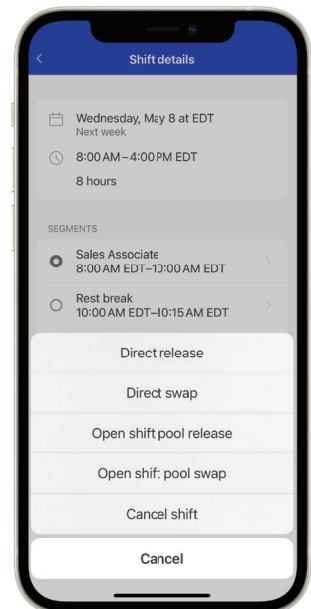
Shift details

Wednesday, May 8 at EDT
Next week

8:00 AM – 4:00 PM EDT

8 hours

SEGMENTS

Sales Associate
8:00 AM EDT–10:00 AM EDT

Rest break
10:00 AM EDT–10:15 AM EDT

Direct release

Direct swap

Open shift pool release

Open shif: pool swap

Cancel shift

Cancel